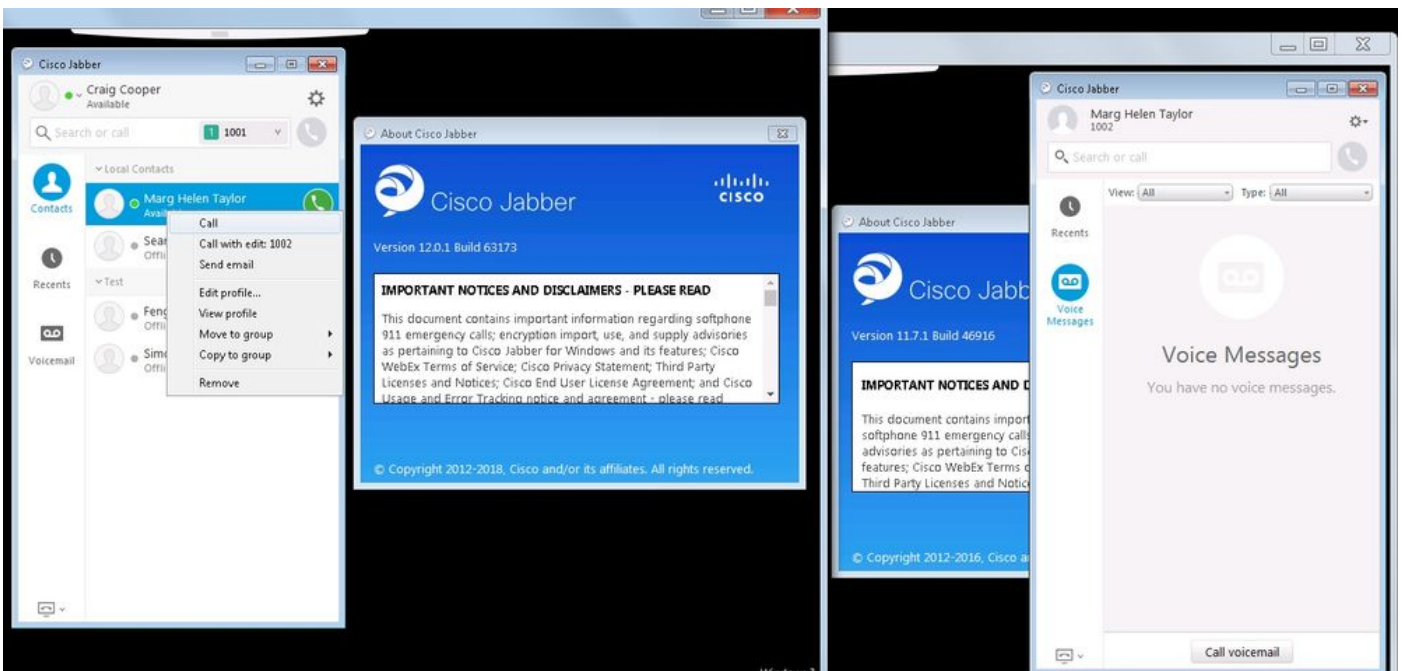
Cisco Jabber

Craig Cooper
Available

Search or call

1 1001

Local Contacts

Contacts

Marg Helen Taylor
Avail

Sear
Offi

Recents

Test

Feng
Offi

Voicemail

Simo
Offi

Call
Call with edit: 1002
Send email
Edit profile...
View profile
Move to group
Copy to group
Remove

About Cisco Jabber

Cisco Jabber

cisco

Version 12.0.1 Build 63173

IMPORTANT NOTICES AND DISCLAIMERS - PLEASE READ

This document contains important information regarding softphone 911 emergency calls; encryption import, use, and supply advisories as pertaining to Cisco Jabber for Windows and its features; Cisco WebEx Terms of Service; Cisco Privacy Statement; Third Party Licenses and Notices; Cisco End User License Agreement; and Cisco Usage and Error Tracking notice and agreement - please read

© Copyright 2012-2018, Cisco and/or its affiliates. All rights reserved.

About Cisco Jabber

Cisco Jabb

Version 11.7.1 Build 46916

IMPORTANT NOTICES AND D

This document contains import softphone 911 emergency calls advisories as pertaining to Cis features; Cisco WebEx Terms c Third Party Licenses and Notic

© Copyright 2012-2016, Cisco a

Cisco Jabber

Marg Helen Taylor
1002

Search or call

View: All

Type: All

Recents

Voice Messages

Voice Messages

You have no voice messages.

Call voicemail